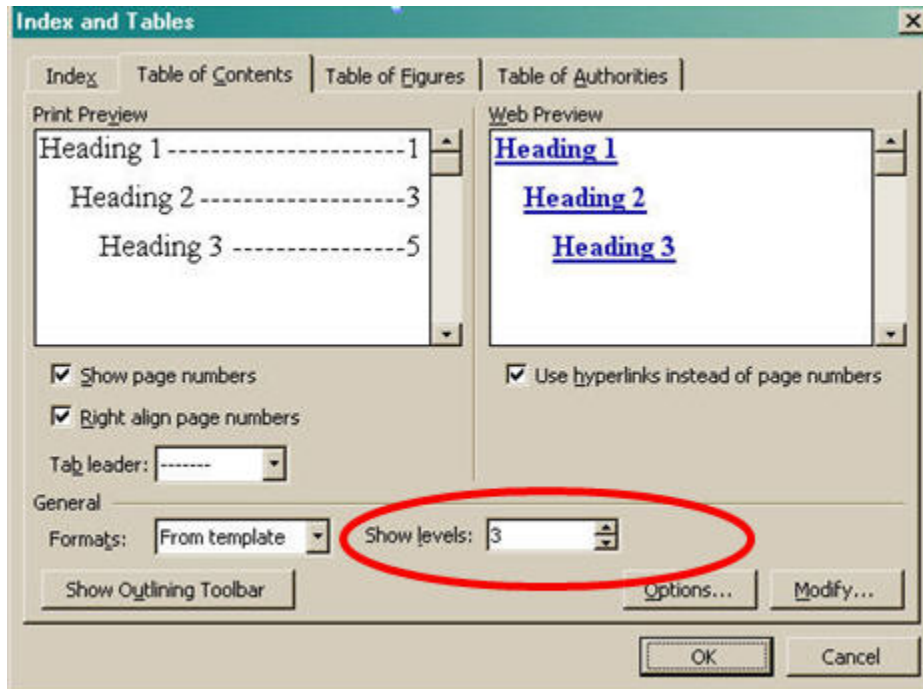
Index and Tables

Index | Table of Contents | Table of Figures | Table of Authorities

Print Preview

Heading 1 ----------------------1
Heading 2 --------------------3
Heading 3 ----------------5

Web Preview

Heading 1
Heading 2
Heading 3

Show page numbers

Right align page numbers

Tab leader: -------

Use hyperlinks instead of page numbers

General

Formats: From template

Show levels: 3

Show Outlining Toolbar

Options...

Modify...

OK

Cancel